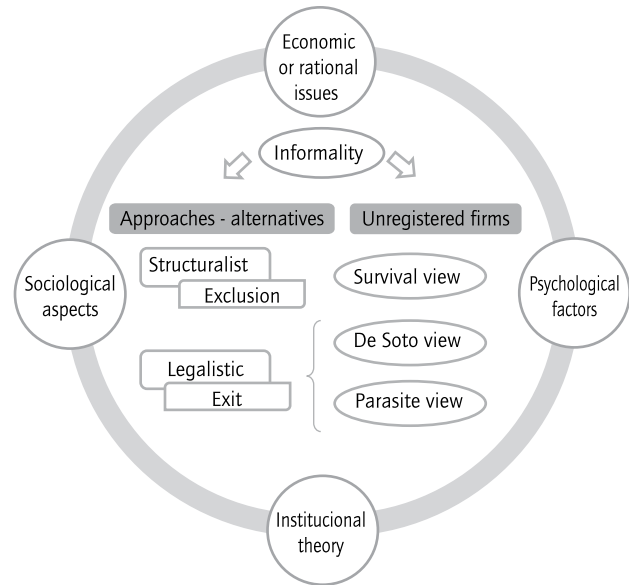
Economic or rational issues

Informality

Approaches - alternatives

Unregistered firms

Sociological aspects

Structuralist

Exclusion

Survival view

Psychological factors

De Soto view

Legalistic

Exit

Parasite view

Institucional theory